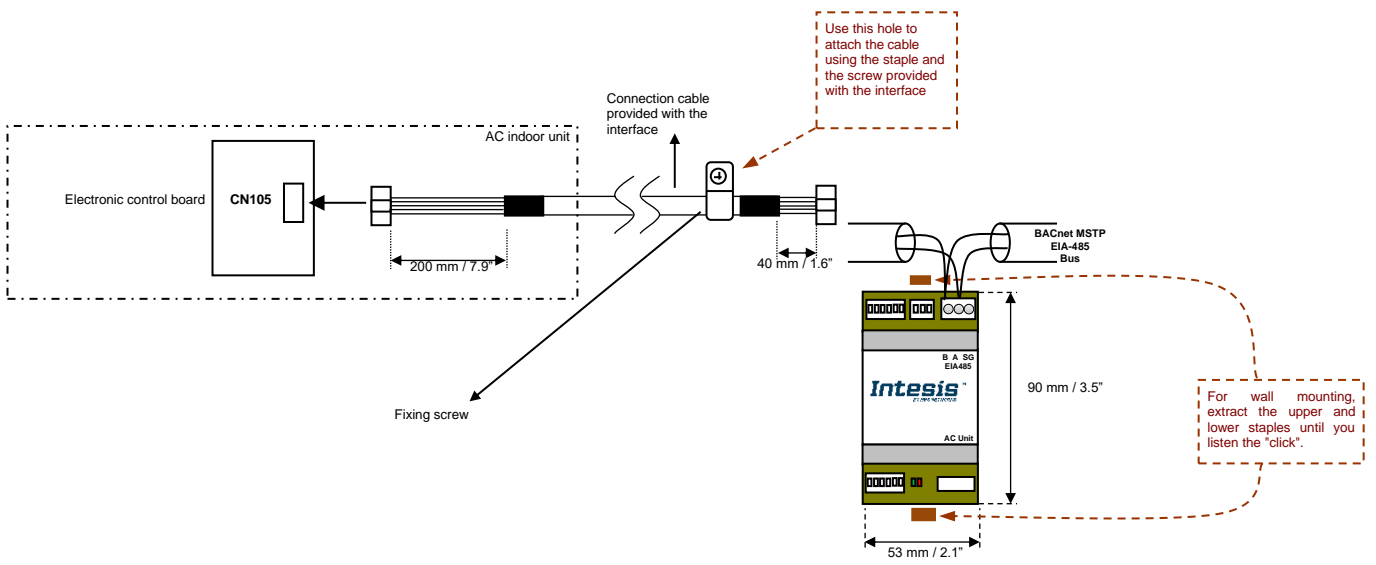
Use this hole to attach the cable using the staple and the screw provided with the interface

Connection cable provided with the interface

AC indoor unit

Electronic control board

CN105

200 mm / 7.9"

40 mm / 1.6"

BACnet MSTP
EIA-485
Bus

B A SG
EIA485

Intesis

90 mm / 3.5"

AC Unit

For wall mounting, extract the upper and lower staples until you listen the "click".

Fixing screw

53 mm / 2.1"